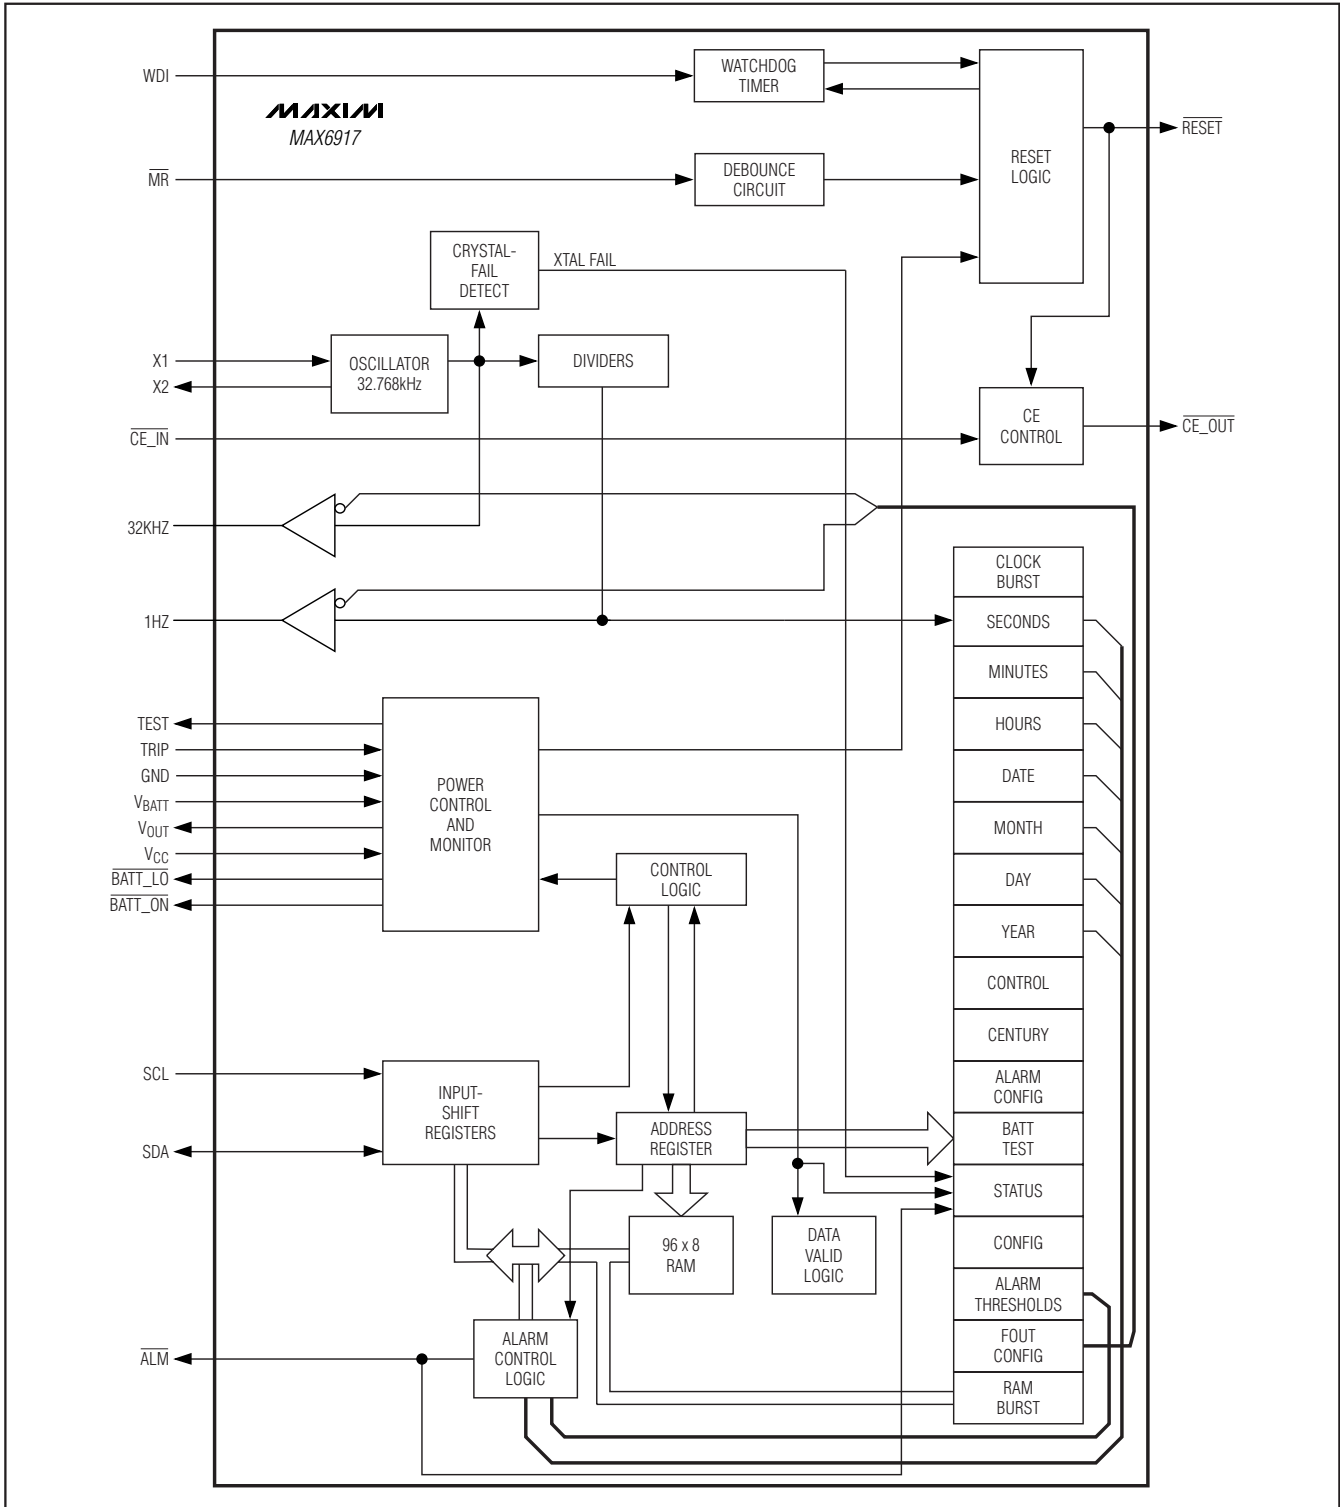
WDI
WATCHDOG TIMER
MAXIM
MAX6917
$\overline{MR}$
DEBOUNCE CIRCUIT
RESET LOGIC
$\overline{RESET}$
CRYSTAL-FAIL DETECT
XTAL FAIL
X1
X2
OSCILLATOR 32.768kHz
DIVIDERS
CE CONTROL
$\overline{CE\_IN}$
$\overline{CE\_OUT}$
32KHZ
1HZ
CLOCK BURST
SECONDS
MINUTES
HOURS
DATE
MONTH
DAY
YEAR
CONTROL
CENTURY
ALARM CONFIG
BATT TEST
STATUS
CONFIG
ALARM THRESHOLDS
FOUT CONFIG
RAM BURST
TEST
TRIP
GND
$V_{BATT}$
$V_{OUT}$
$V_{CC}$
$\overline{BATT\_LO}$
$\overline{BATT\_ON}$
POWER CONTROL AND MONITOR
CONTROL LOGIC
SCL
SDA
INPUT-SHIFT REGISTERS
ADDRESS REGISTER
96 x 8 RAM
DATA VALID LOGIC
$\overline{ALM}$
ALARM CONTROL LOGIC